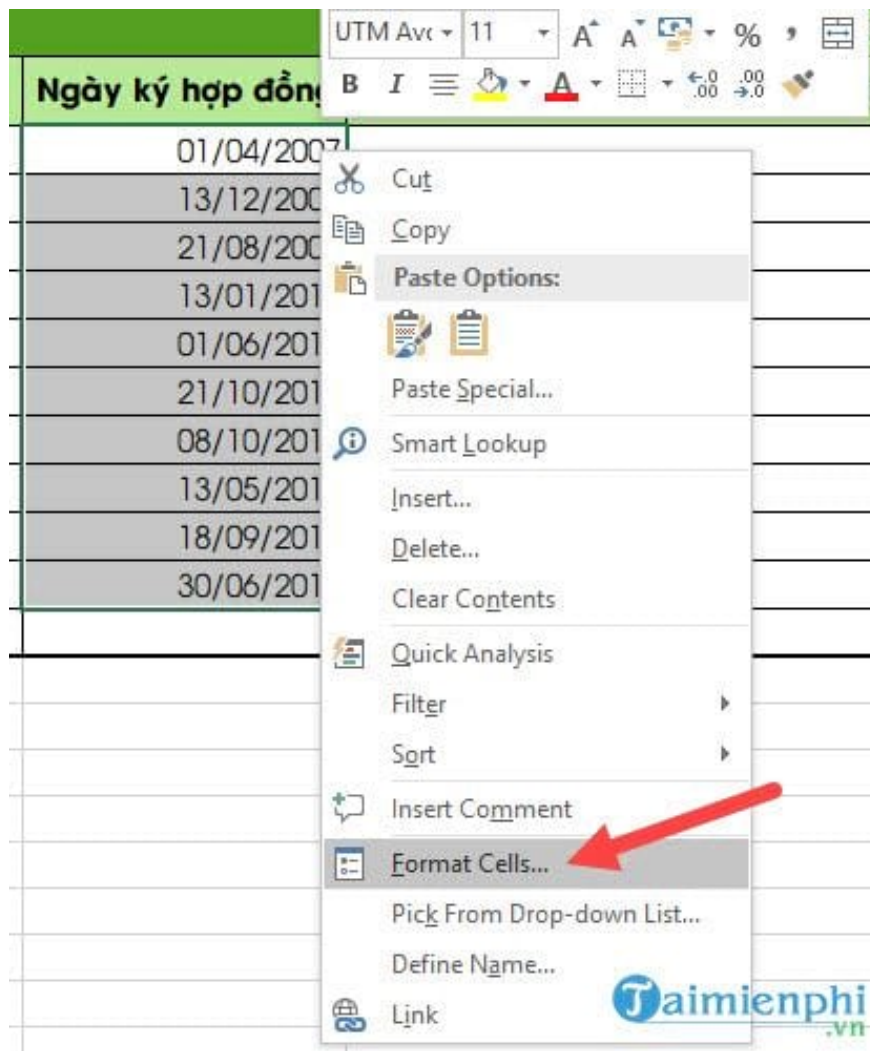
Ngày ký hợp đồng

01/04/2007
13/12/200
21/08/200
13/01/201
01/06/201
21/10/201
08/10/201
13/05/201
18/09/201
30/06/201

UTM Avo 11 A A % ,
B I A

Cut
Copy
Paste Options:
Paste Special...
Smart Lookup
Insert...
Delete...
Clear Contents
Quick Analysis
Filter
Sort
Insert Comment
Format Cells...
Pick From Drop-down List...
Define Name...
Link

Taimienphi.vn